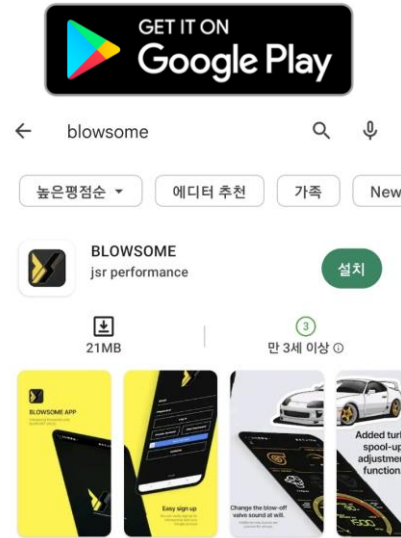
GET IT ON
Google Play

blowsome

높은평점순
에디터 추천
가족
New

BLOWSOME
jsr performance
설치

21MB
3
만 3세 이상

BLOWSOME APP

Easy sign up

Change the blow-off valve sound at will.

Added turl spool-up adjustmen function